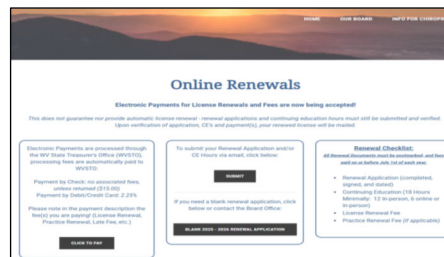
HOME OUR BOARD INFO FOR CHIROPR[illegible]

Online Renewals

Electronic Payments for License Renewals and Fees are now being accepted!

This does not guarantee nor provide automatic license renewal - renewal applications and continuing education hours must still be submitted and verified. Upon verification of application, CE's and payment(s), your renewed license will be mailed.

Electronic Payments are processed through the WV State Treasurer's Office (WVSTO), processing fees are automatically paid to WVSTO:

Payment by Check: no associated fees, unless returned ($15.00)
Payment by Debit/Credit Card: 2.25%

Please note in the payment description the fee(s) you are paying! (License Renewal, Practice Renewal, Late Fee, etc.)

CLICK TO PAY

To submit your Renewal Application and/or CE Hours via email, click below:

SUBMIT

If you need a blank renewal application, click below or contact the Board Office.

BLANK 2025 - 2026 RENEWAL APPLICATION

Renewal Checklist:

All Renewal Documents must be postmarked, and fees paid on or before July 1st of each year.

- Renewal Application (completed, signed, and dated)
- Continuing Education (18 Hours Minimally: 12 in-person, 6 online or in-person)
- License Renewal Fee
- Practice Renewal Fee (if applicable)